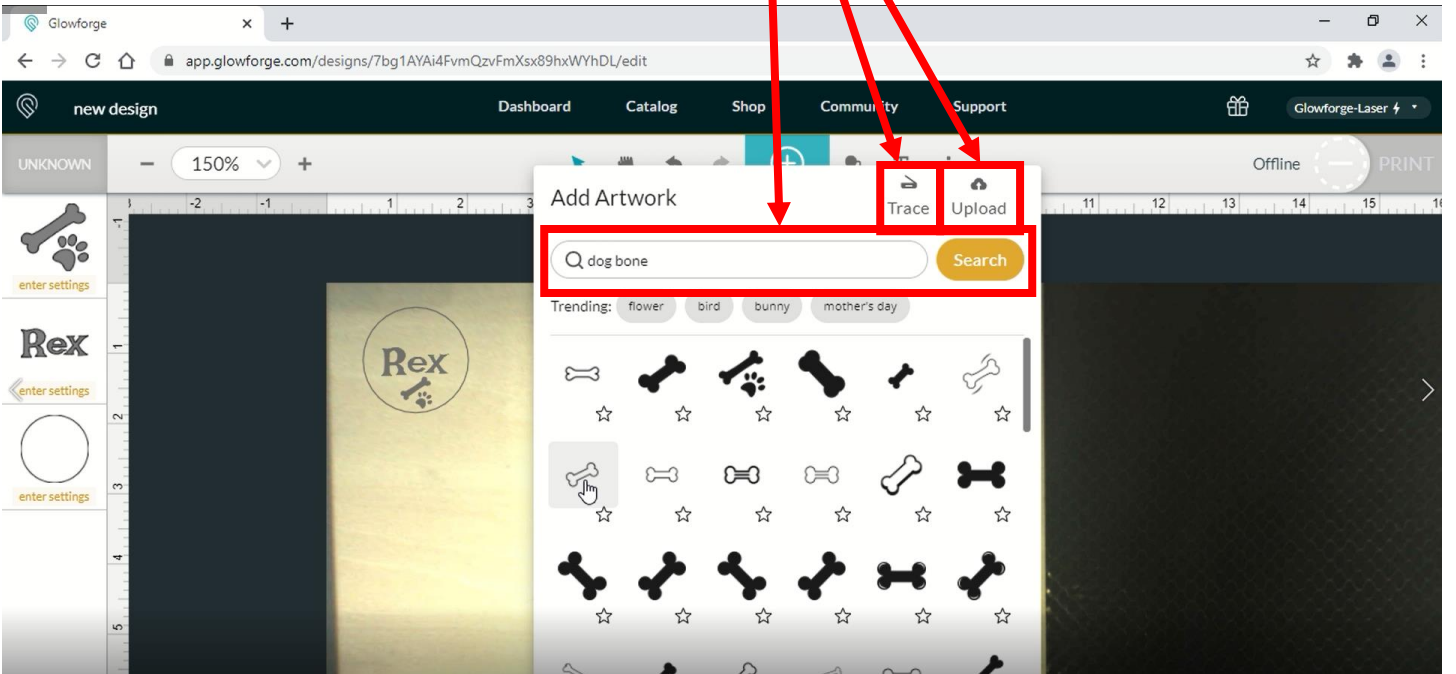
Glowforge
app.glowforge.com/designs/7bg1AYAi4FvmQzvFmXsx89hxWYhDL/edit

new design
Dashboard Catalog Shop Community Support
Glowforge-Laser

UNKNOWN
150%
Offline PRINT

enter settings
Rex
enter settings
enter settings

Rex

Add Artwork
Trace
Upload
dog bone
Search
Trending: flower bird bunny mother's day

-2 -1 1 2 3 11 12 13 14 15
-1 1 2 3 4 5